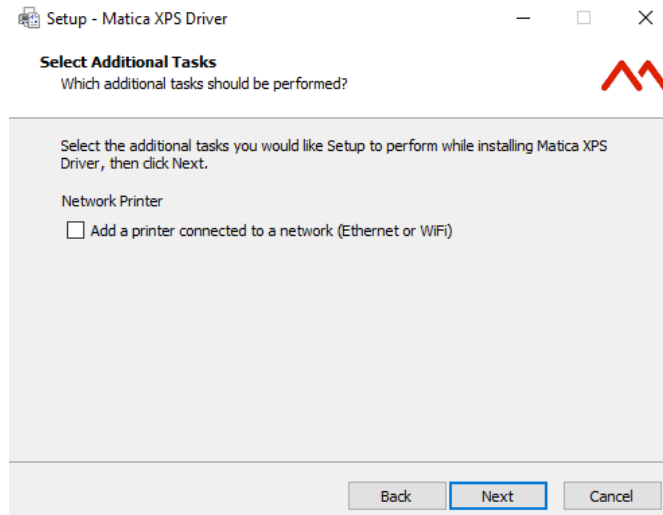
Setup - Matica XPS Driver

**Select Additional Tasks**
Which additional tasks should be performed?

Select the additional tasks you would like Setup to perform while installing Matica XPS Driver, then click Next.

Network Printer

☐ Add a printer connected to a network (Ethernet or WiFi)

Back Next Cancel